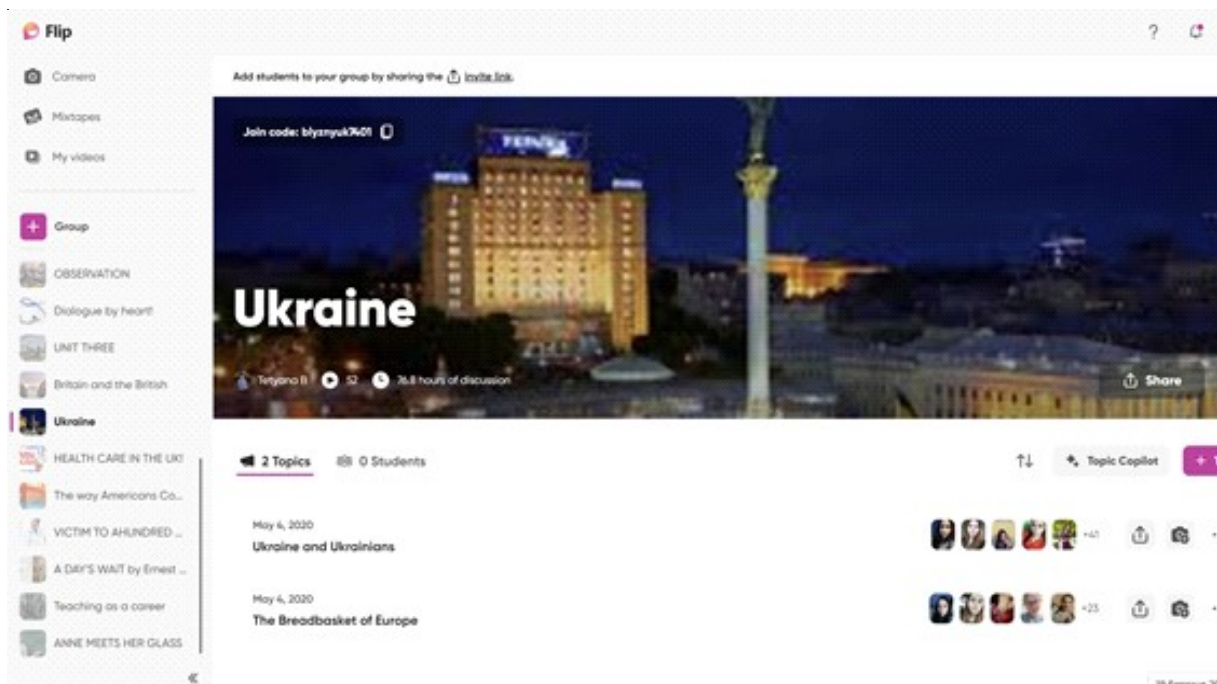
Flip

?

Camera
Mixtapes
My videos

Group
OBSERVATION
Dialogue by heart!
UNIT THREE
Britain and the British
Ukraine
HEALTH CARE IN THE UK!
The way Americans Co...
VICTIM TO AHUNDRED ...
A DAY'S WAIT by Ernest ...
Teaching as a career
ANNE MEETS HER GLASS

«

Add students to your group by sharing the invite link.

Join code: blyznyuk7401

Ukraine

Tetyana B. 52 76.8 hours of discussion

Share

2 Topics 0 Students

Topic Copilot

May 4, 2020
Ukraine and Ukrainians
+41

May 4, 2020
The Breadbasket of Europe
+23

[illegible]